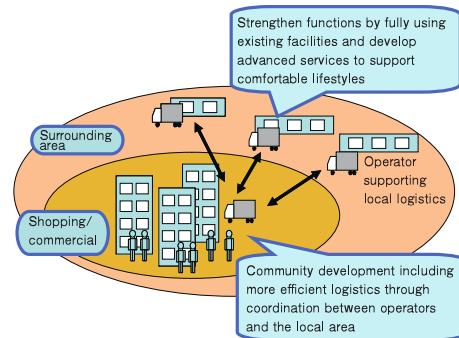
Strengthen functions by fully using existing facilities and develop advanced services to support comfortable lifestyles

Surrounding area

Operator supporting local logistics

Shopping/ commercial

Community development including more efficient logistics through coordination between operators and the local area